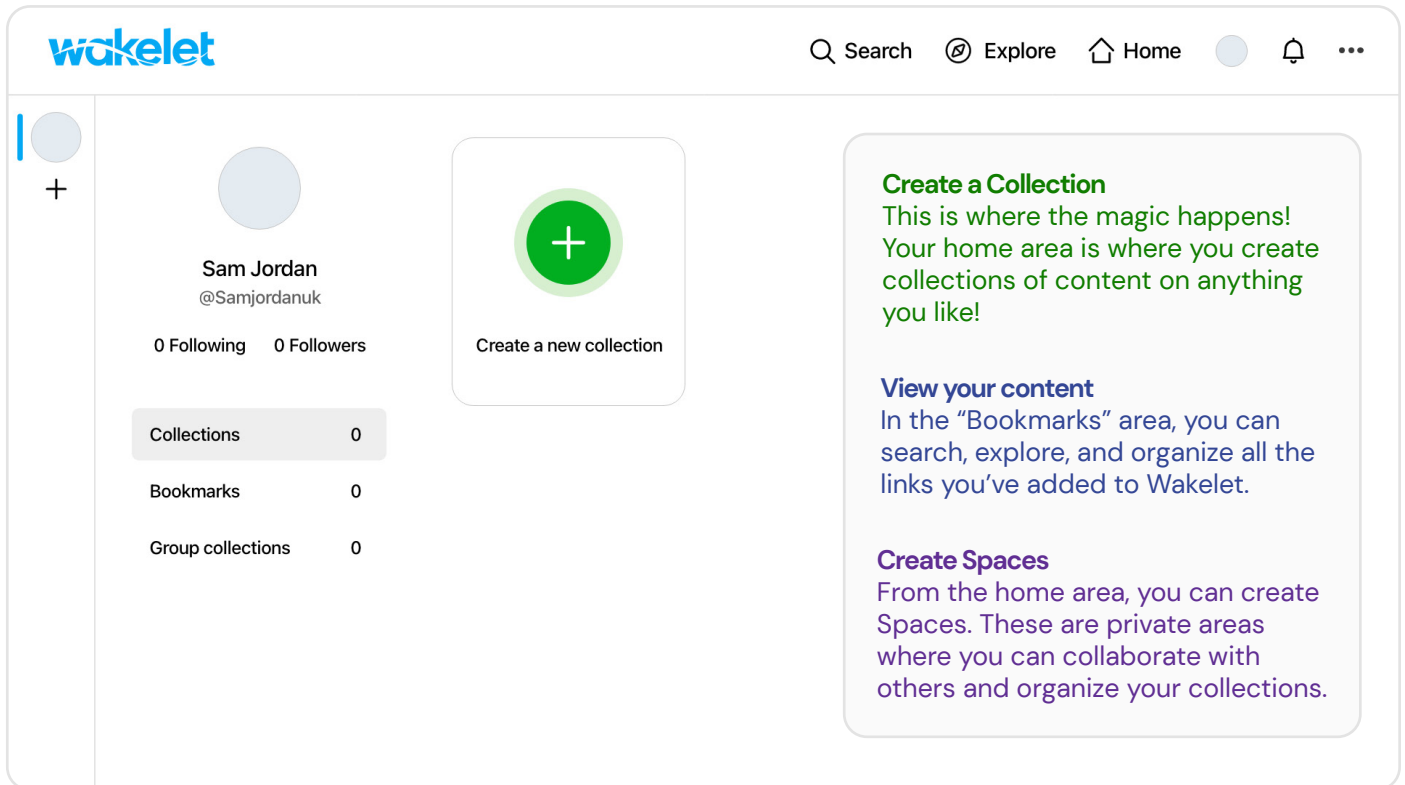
wakelet

Search Explore Home

+

Sam Jordan
@Samjordanuk

0 Following 0 Followers

| Collections | 0 |
|---|---|
| Bookmarks | 0 |
| Group collections | 0 |

+
Create a new collection

Create a Collection
This is where the magic happens! Your home area is where you create collections of content on anything you like!

View your content
In the "Bookmarks" area, you can search, explore, and organize all the links you've added to Wakelet.

Create Spaces
From the home area, you can create Spaces. These are private areas where you can collaborate with others and organize your collections.